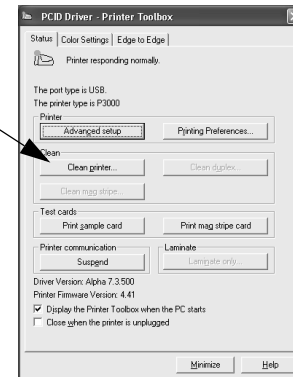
PCID Driver - Printer Toolbox

Status | Color Settings | Edge to Edge

Printer responding normally.

The port type is USB.
The printer type is P3000

Printer
Advanced setup
Printing Preferences...

Clean
Clean printer...
Clean duplex...
Clean mag stripe...

Test cards
Print sample card
Print mag stripe card

Printer communication
Suspend

Laminate
Laminate only...

Driver Version: Alpha 7.3.500
Printer Firmware Version: 4.41

Display the Printer Toolbox when the PC starts
Close when the printer is unplugged

Minimize
Help